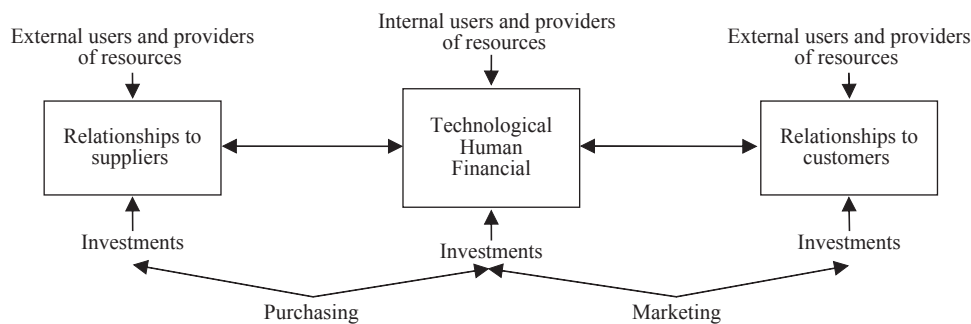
External users and providers of resources

Relationships to suppliers

Investments

Internal users and providers of resources

Technological
Human
Financial

Investments

External users and providers of resources

Relationships to customers

Investments

Purchasing

Marketing